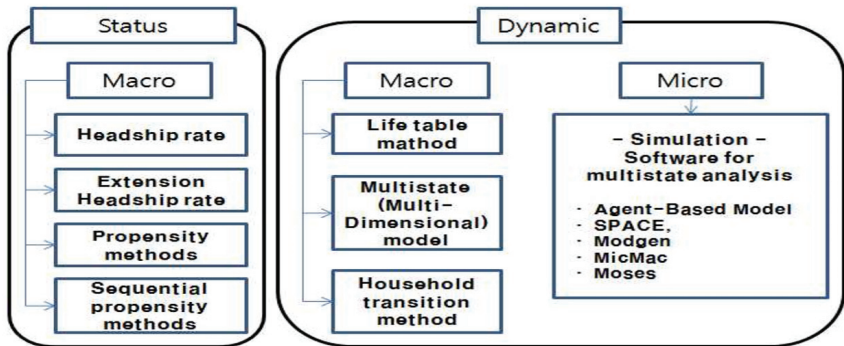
Status

Macro

Headship rate

Extension Headship rate

Propensity methods

Sequential propensity methods

Dynamic

Macro

Life table mathod

Multistate (Multi-Dimensional) model

Household transition method

Micro

- Simulation - Software for multistate analysis

· Agent-Based Model
· SPACE,
· Modgen
· MicMac
· Moses